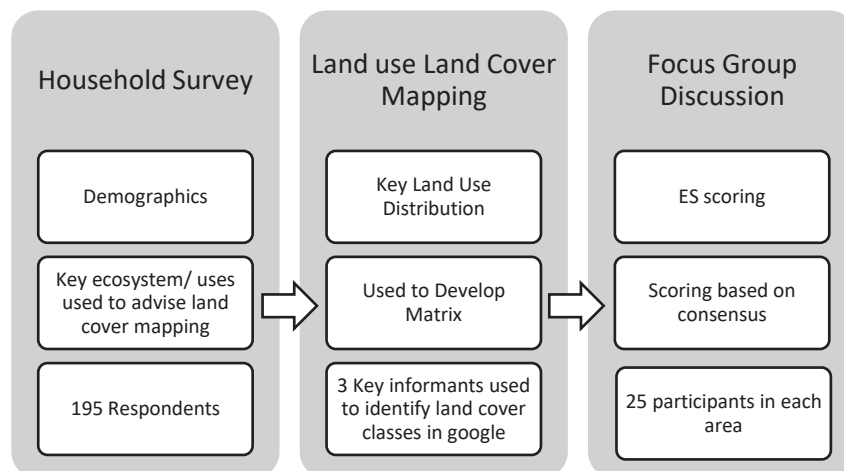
Household Survey

Demographics

Key ecosystem/ uses used to advise land cover mapping

195 Respondents

Land use Land Cover Mapping

Key Land Use Distribution

Used to Develop Matrix

3 Key informants used to identify land cover classes in google

Focus Group Discussion

ES scoring

Scoring based on consensus

25 participants in each area